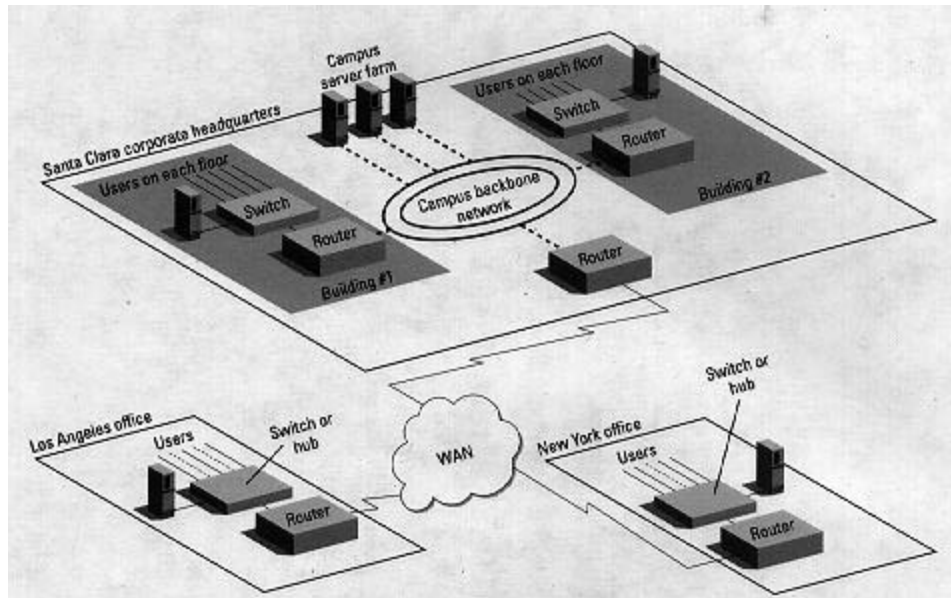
Campus server farm

Santa Clara corporate headquarters

Users on each floor

Switch

Router

Building #2

Users on each floor

Switch

Campus backbone network

Router

Building #1

Router

Switch or hub

Los Angeles office

Users

Switch or hub

WAN

New York office

Users

Router

Router